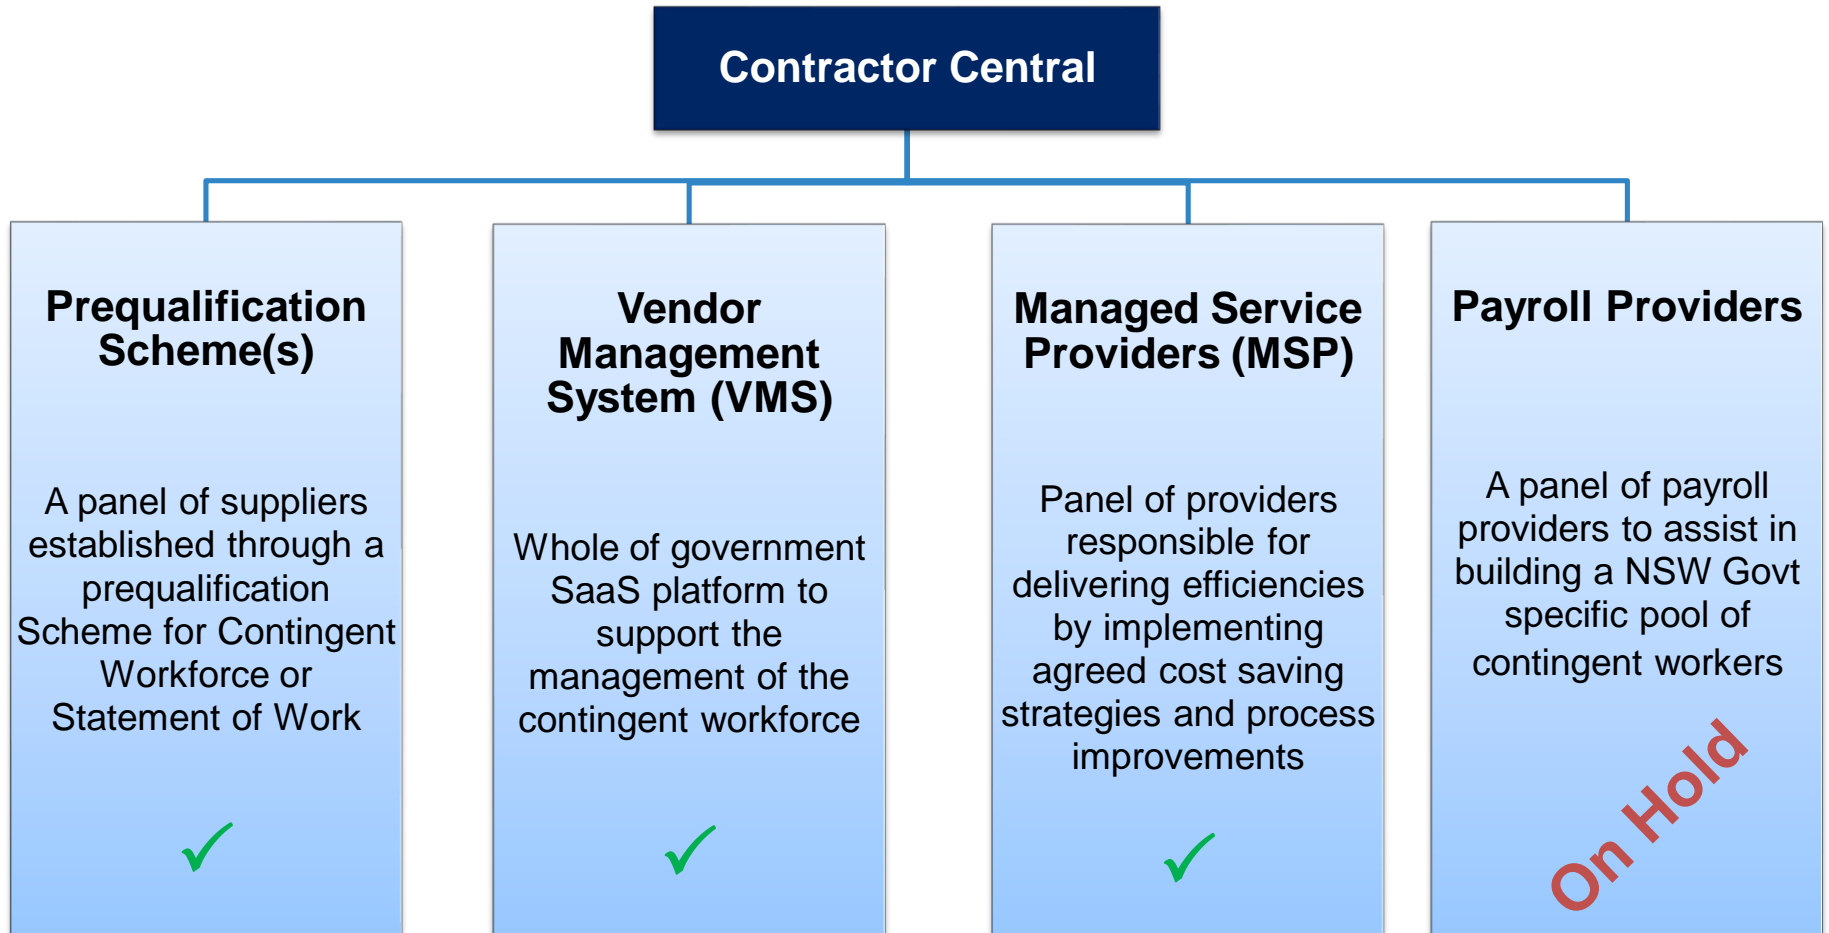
Contractor Central

Prequalification Scheme(s)

A panel of suppliers established through a prequalification Scheme for Contingent Workforce or Statement of Work

✓

Vendor Management System (VMS)

Whole of government SaaS platform to support the management of the contingent workforce

✓

Managed Service Providers (MSP)

Panel of providers responsible for delivering efficiencies by implementing agreed cost saving strategies and process improvements

✓

Payroll Providers

A panel of payroll providers to assist in building a NSW Govt specific pool of contingent workers

On Hold